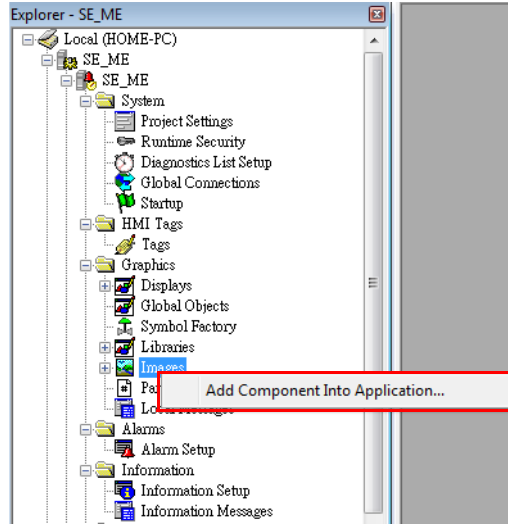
Explorer - SE_ME

Local (HOME-PC)
SE_ME
SE_ME
System
Project Settings
Runtime Security
Diagnostics List Setup
Global Connections
Startup
HMI Tags
Tags
Graphics
Displays
Global Objects
Symbol Factory
Libraries
Images
Pa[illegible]
Lo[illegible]
Alarms
Alarm Setup
Information
Information Setup
Information Messages

Add Component Into Application...